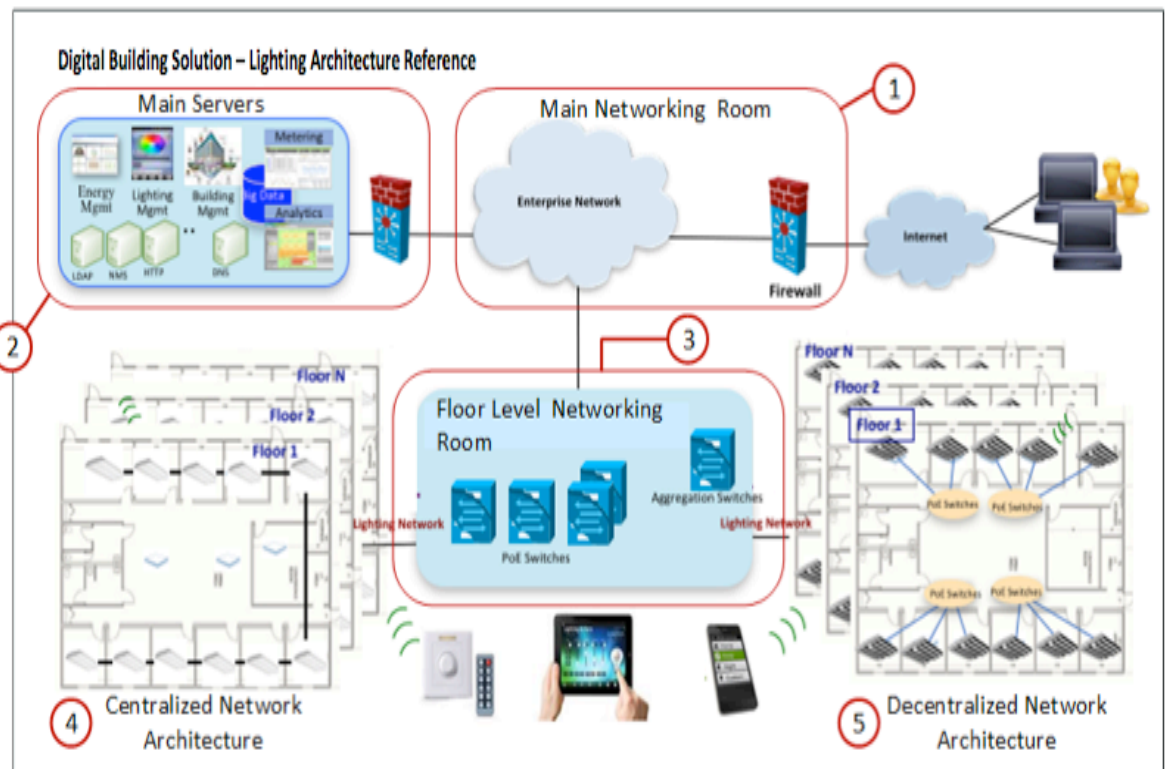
Digital Building Solution – Lighting Architecture Reference

Main Servers

Energy Mgmt

Lighting Mgmt

Building Mgmt

Metering

Big Data

Analytics

LDAP

NMS

HTTP

DNS

Main Networking Room

1

Enterprise Network

Firewall

Internet

2

3

Floor N

Floor 2

Floor 1

Floor Level Networking Room

Aggregation Switches

Lighting Network

PoE Switches

Lighting Network

Floor N

Floor 2

Floor 1

PoE Switches

PoE Switches

PoE Switches

PoE Switches

4

Centralized Network Architecture

5

Decentralized Network Architecture